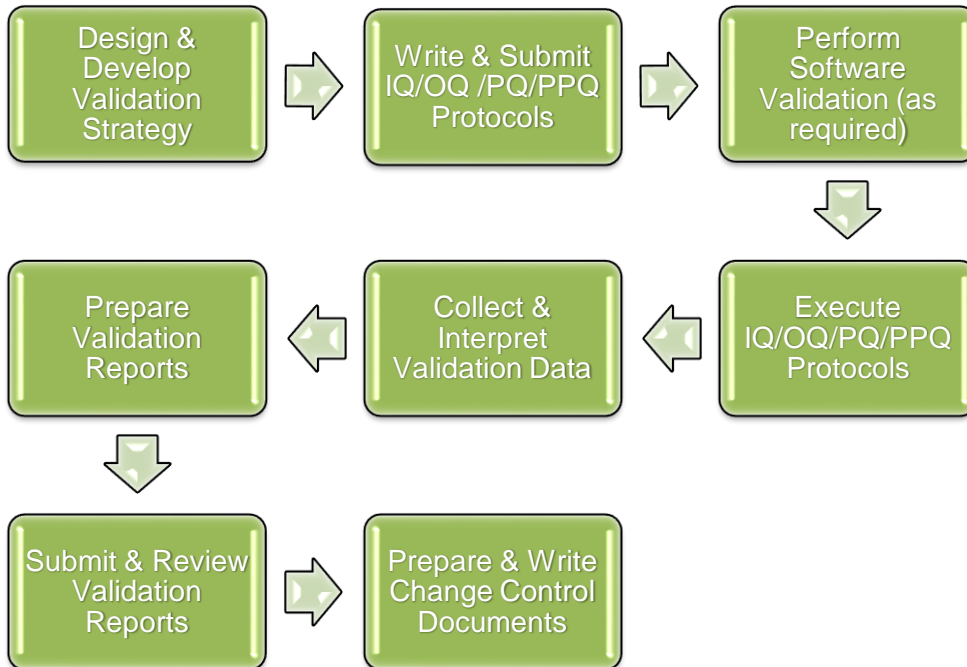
Design & Develop Validation Strategy

Write & Submit IQ/OQ /PQ/PPQ Protocols

Perform Software Validation (as required)

Execute IQ/OQ/PQ/PPQ Protocols

Collect & Interpret Validation Data

Prepare Validation Reports

Submit & Review Validation Reports

Prepare & Write Change Control Documents